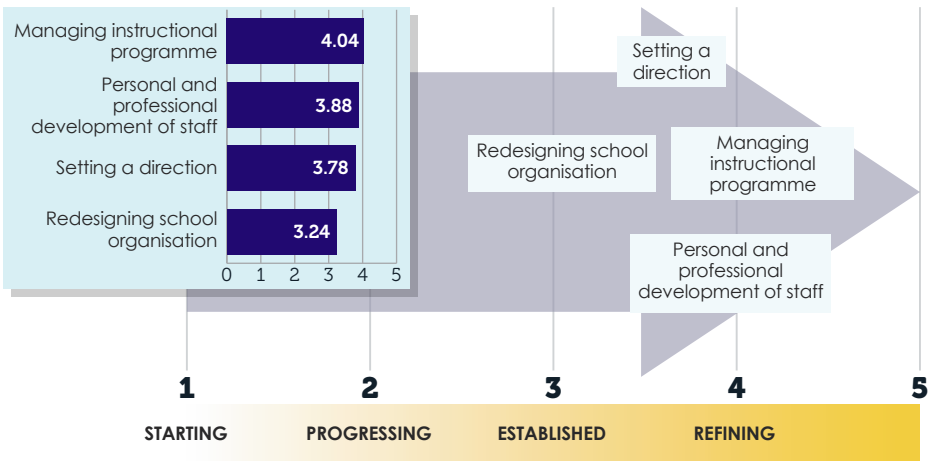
Managing instructional programme 4.04
Personal and professional development of staff 3.88
Setting a direction 3.78
Redesigning school organisation 3.24

0 1 2 3 4 5

Setting a direction

Redesigning school organisation

Managing instructional programme

Personal and professional development of staff

1 2 3 4 5

STARTING PROGRESSING ESTABLISHED REFINING